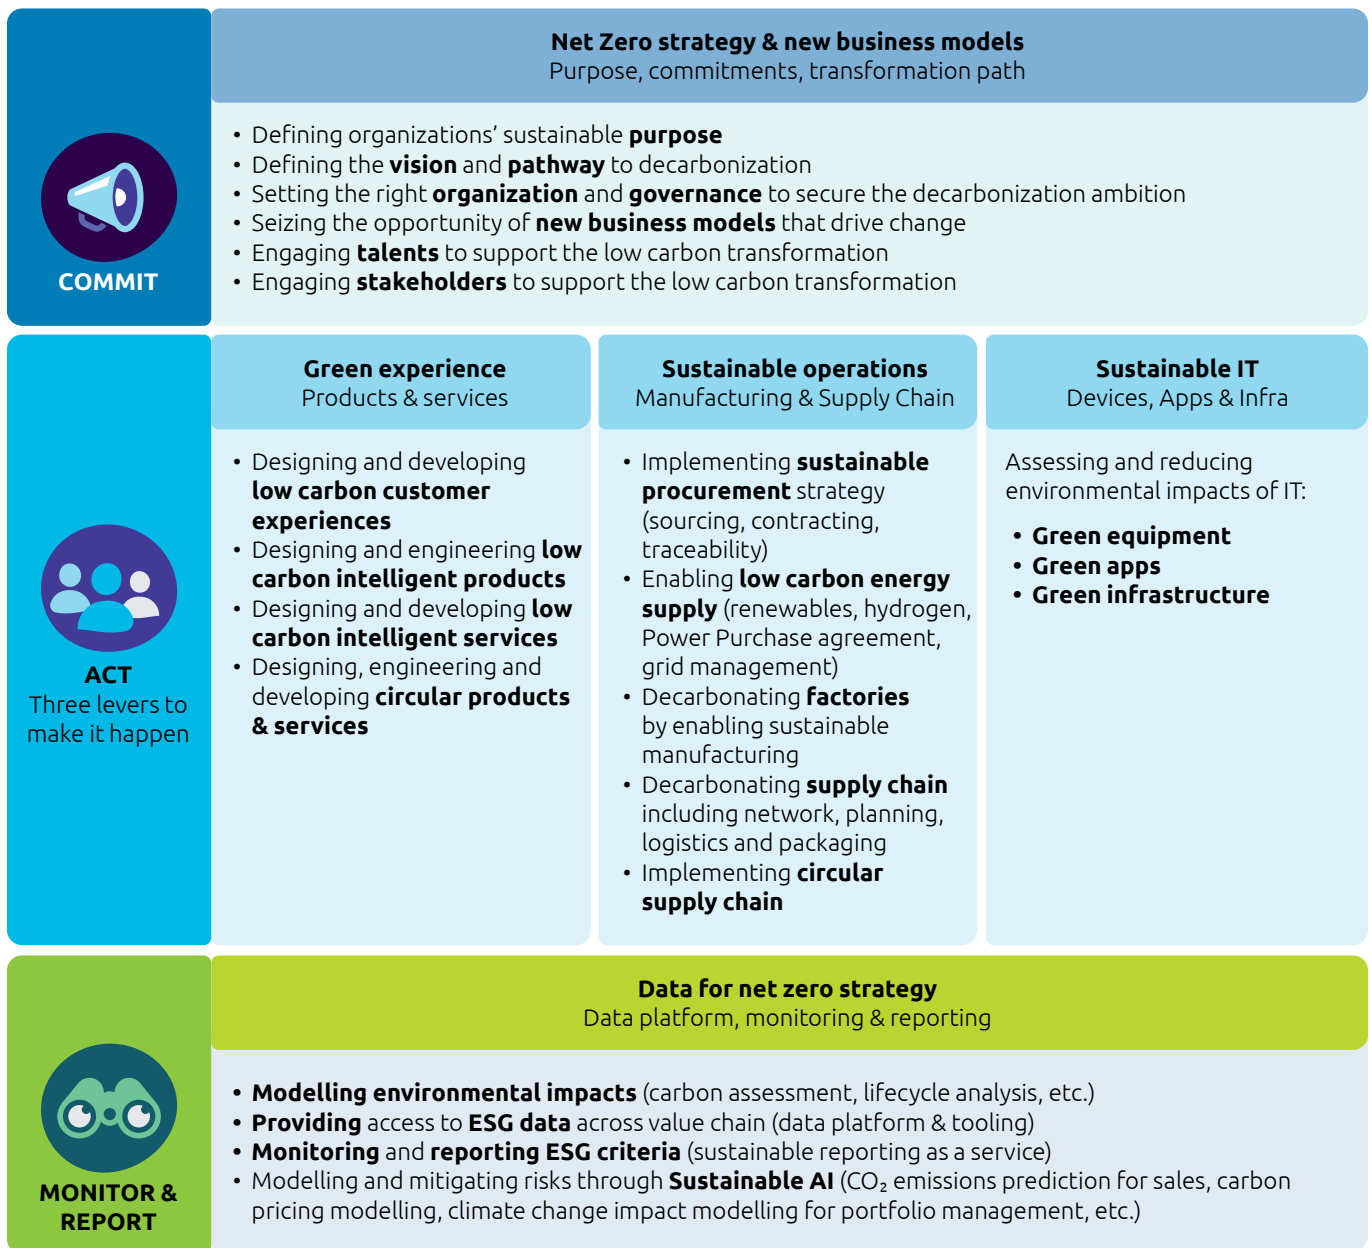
COMMIT

Net Zero strategy & new business models
Purpose, commitments, transformation path

• Defining organizations' sustainable purpose
• Defining the vision and pathway to decarbonization
• Setting the right organization and governance to secure the decarbonization ambition
• Seizing the opportunity of new business models that drive change
• Engaging talents to support the low carbon transformation
• Engaging stakeholders to support the low carbon transformation

ACT
Three levers to make it happen

Green experience
Products & services

• Designing and developing low carbon customer experiences
• Designing and engineering low carbon intelligent products
• Designing and developing low carbon intelligent services
• Designing, engineering and developing circular products & services

Sustainable operations
Manufacturing & Supply Chain

• Implementing sustainable procurement strategy (sourcing, contracting, traceability)
• Enabling low carbon energy supply (renewables, hydrogen, Power Purchase agreement, grid management)
• Decarbonating factories by enabling sustainable manufacturing
• Decarbonating supply chain including network, planning, logistics and packaging
• Implementing circular supply chain

Sustainable IT
Devices, Apps & Infra

Assessing and reducing environmental impacts of IT:

• Green equipment
• Green apps
• Green infrastructure

MONITOR & REPORT

Data for net zero strategy
Data platform, monitoring & reporting

• Modelling environmental impacts (carbon assessment, lifecycle analysis, etc.)
• Providing access to ESG data across value chain (data platform & tooling)
• Monitoring and reporting ESG criteria (sustainable reporting as a service)
• Modelling and mitigating risks through Sustainable AI ($CO_2$ emissions prediction for sales, carbon pricing modelling, climate change impact modelling for portfolio management, etc.)